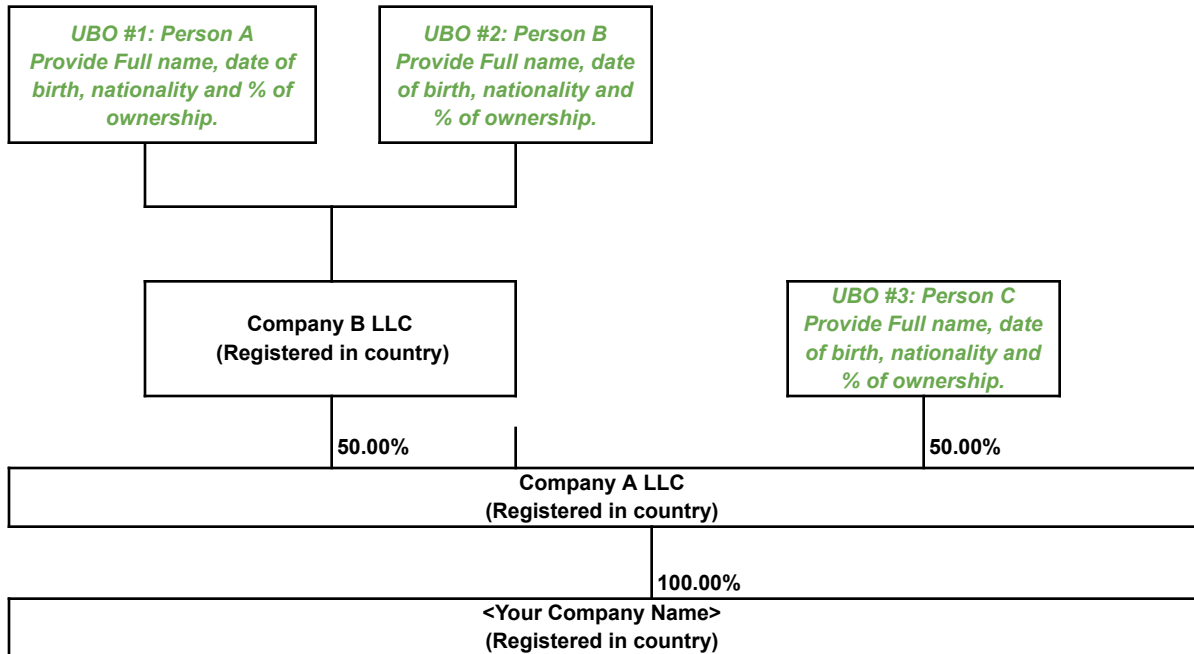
UBO #1: Person A
Provide Full name, date of birth, nationality and % of ownership.

UBO #2: Person B
Provide Full name, date of birth, nationality and % of ownership.

Company B LLC
(Registered in country)

UBO #3: Person C
Provide Full name, date of birth, nationality and % of ownership.

50.00%

50.00%

Company A LLC
(Registered in country)

100.00%

<Your Company Name>
(Registered in country)